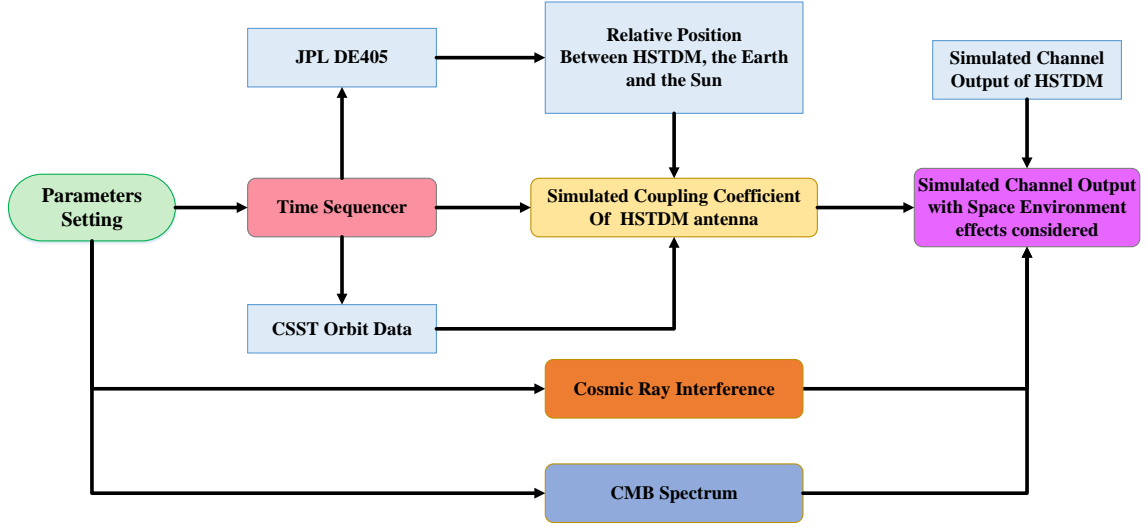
JPL DE405

Relative Position Between HSTDM, the Earth and the Sun

Simulated Channel Output of HSTDM

Parameters Setting

Time Sequencer

Simulated Coupling Coefficient Of HSTDM antenna

Simulated Channel Output with Space Environment effects considered

CSST Orbit Data

Cosmic Ray Interference

CMB Spectrum